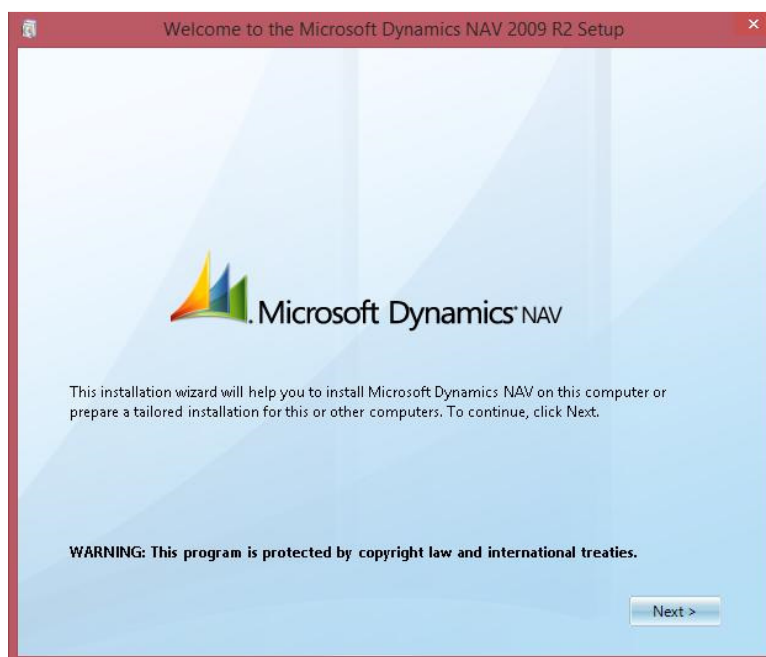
Welcome to the Microsoft Dynamics NAV 2009 R2 Setup

Microsoft Dynamics NAV

This installation wizard will help you to install Microsoft Dynamics NAV on this computer or prepare a tailored installation for this or other computers. To continue, click Next.

WARNING: This program is protected by copyright law and international treaties.

Next >